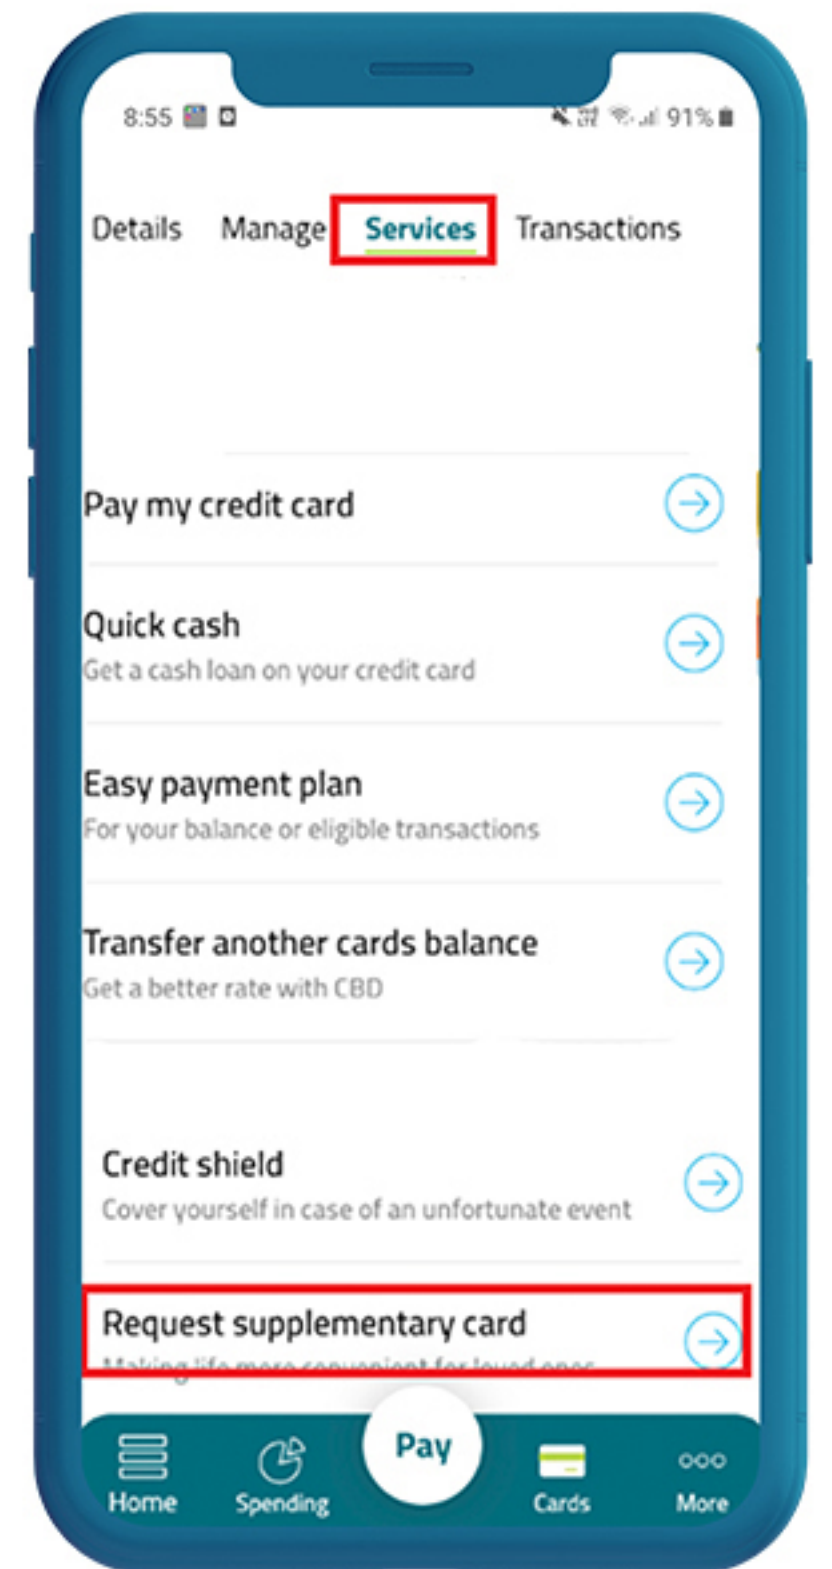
8:55

91%

Details Manage Services Transactions

Pay my credit card

Quick cash
Get a cash loan on your credit card

Easy payment plan
For your balance or eligible transactions

Transfer another cards balance
Get a better rate with CBD

Credit shield
Cover yourself in case of an unfortunate event

Request supplementary card
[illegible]

Home Spending Pay Cards More